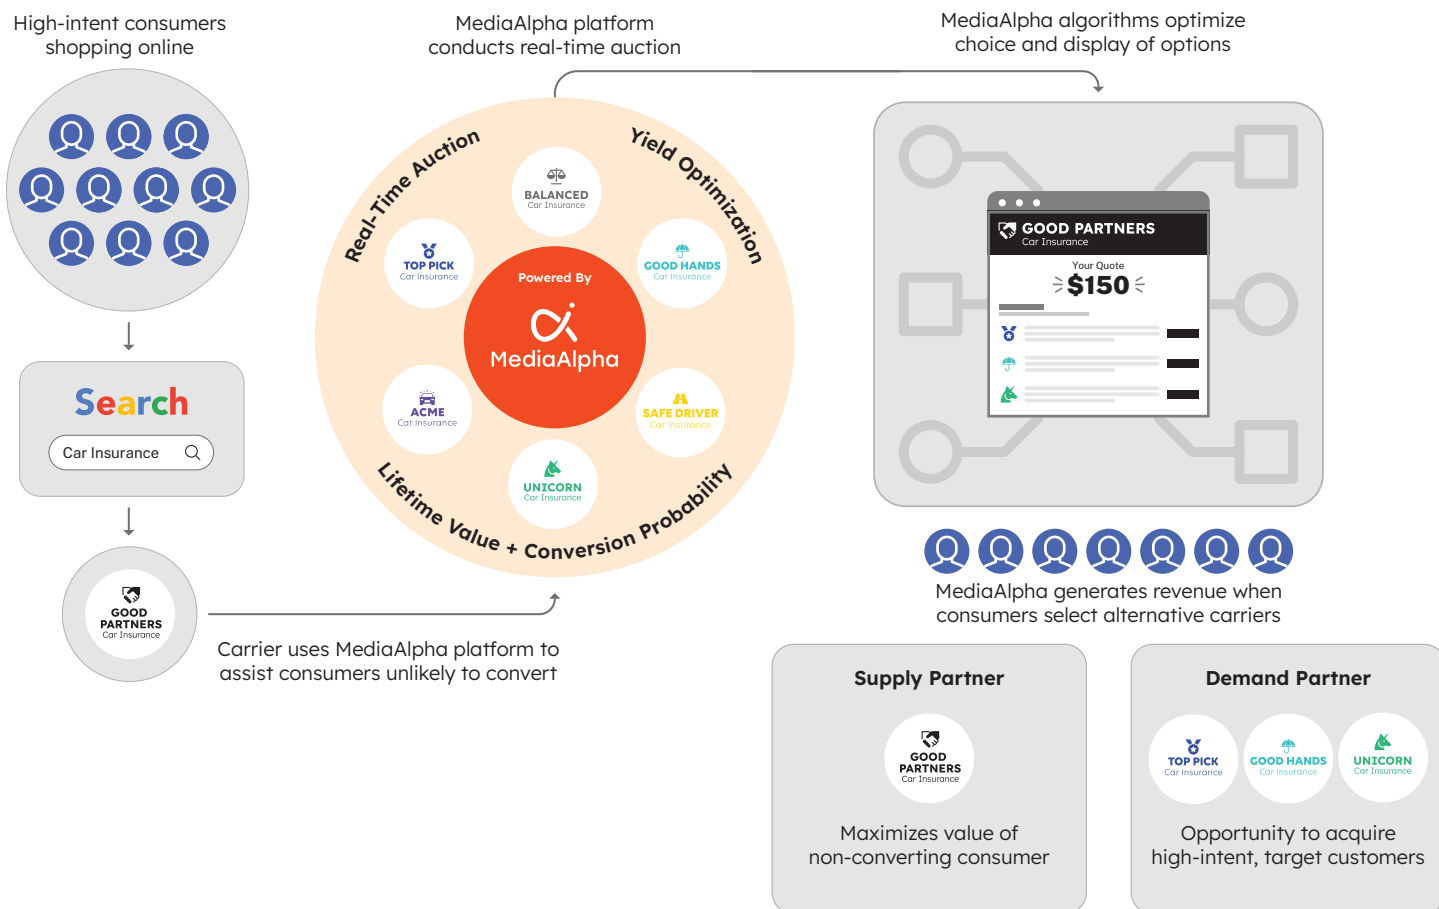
High-intent consumers shopping online

Search

Car Insurance

GOOD PARTNERS Car Insurance

MediaAlpha platform conducts real-time auction

Real-Time Auction

Yield Optimization

Lifetime Value + Conversion Probability

BALANCED Car Insurance

TOP PICK Car Insurance

GOOD HANDS Car Insurance

Powered By

MediaAlpha

ACME Car Insurance

SAFE DRIVER Car Insurance

UNICORN Car Insurance

Carrier uses MediaAlpha platform to assist consumers unlikely to convert

MediaAlpha algorithms optimize choice and display of options

GOOD PARTNERS Car Insurance

Your Quote

$150

MediaAlpha generates revenue when consumers select alternative carriers

Supply Partner

GOOD PARTNERS Car Insurance

Maximizes value of non-converting consumer

Demand Partner

TOP PICK Car Insurance

GOOD HANDS Car Insurance

UNICORN Car Insurance

Opportunity to acquire high-intent, target customers